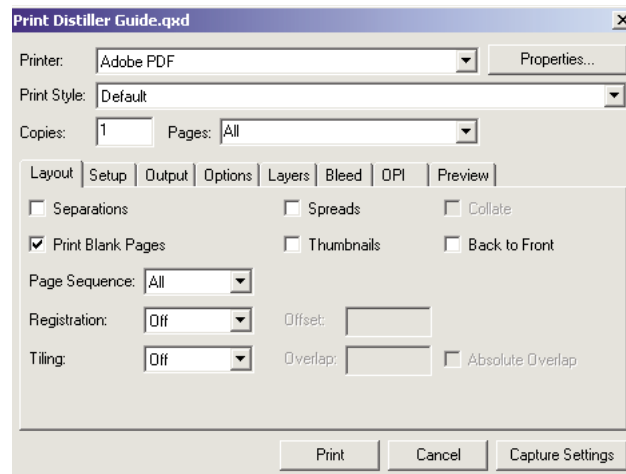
Print Distiller Guide.qxd

Printer: Adobe PDF
Properties...

Print Style: Default

Copies: 1
Pages: All

Layout | Setup | Output | Options | Layers | Bleed | OPI | Preview

Separations
Spreads
Collate

Print Blank Pages
Thumbnails
Back to Front

Page Sequence: All

Registration: Off
Offset:

Tiling: Off
Overlap:
Absolute Overlap

Print
Cancel
Capture Settings